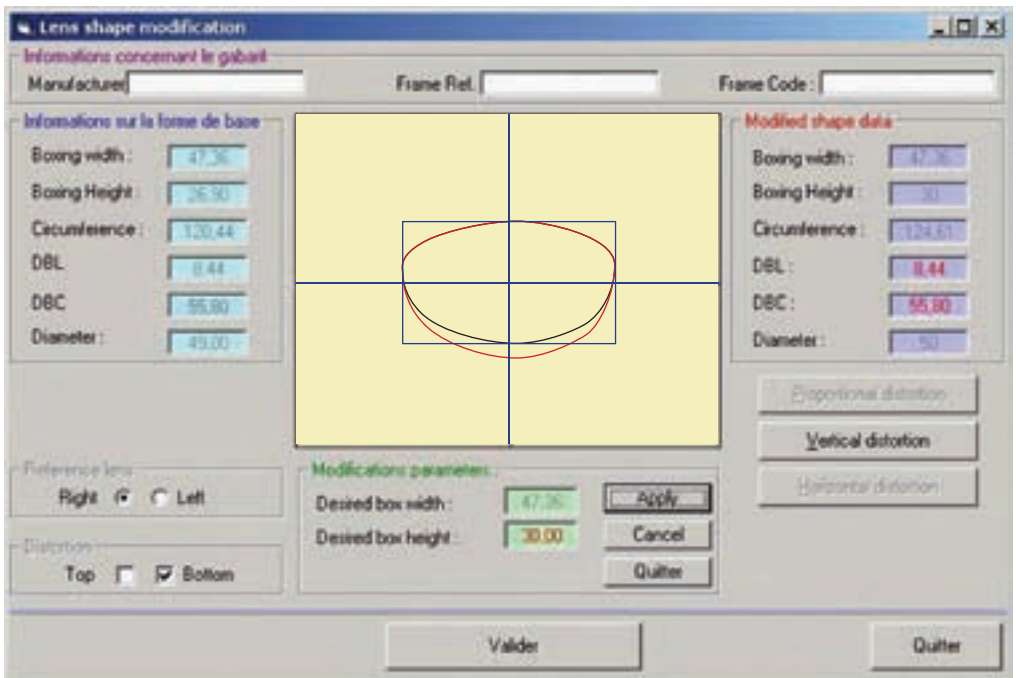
Lens shape modification

Informations concernant le gabarit
Manufacturer
Frame Ref.
Frame Code :

Informations sur la forme de base
Boxing width : 47,36
Boxing Height : 26,90
Circumference : 120,44
DBL 8,44
DBC 55,80
Diameter : 49,00

Modified shape data
Boxing width : 47,36
Boxing Height : 30
Circumference : 124,61
DBL : 8,44
DBC : 55,80
Diameter : 50

Proportional distortion
Vertical distortion
Horizontal distortion

Reference lens
Right Left

Distortion
Top Bottom

Modifications parameters
Desired box width : 47,36
Desired box height : 30,00
Apply
Cancel
Quitter

Valider
Quitter